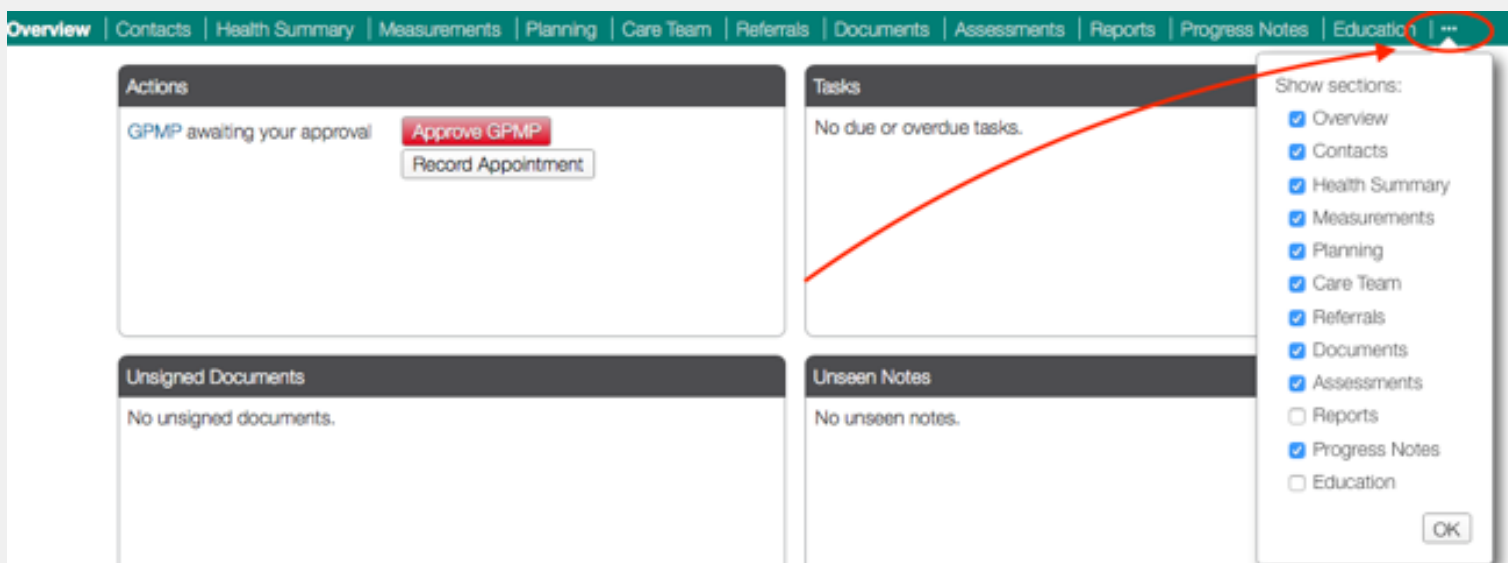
Overview | Contacts | Health Summary | Measurements | Planning | Care Team | Referrals | Documents | Assessments | Reports | Progress Notes | Education | ···

Actions

GPMP awaiting your approval

Approve GPMP

Record Appointment

Tasks

No due or overdue tasks.

Unsigned Documents

No unsigned documents.

Unseen Notes

No unseen notes.

Show sections:

Overview

Contacts

Health Summary

Measurements

Planning

Care Team

Referrals

Documents

Assessments

Reports

Progress Notes

Education

OK